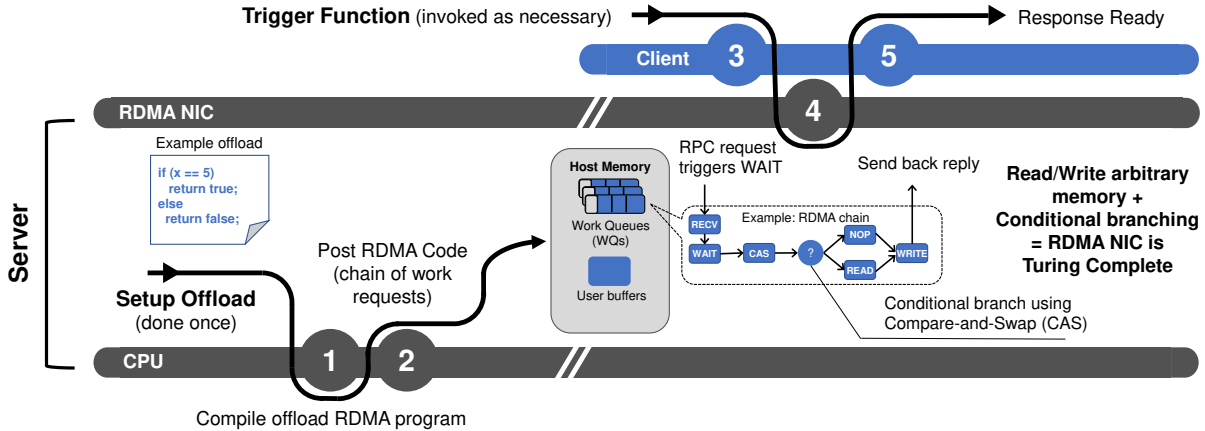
Trigger Function (invoked as necessary)

Response Ready

Client 3

5

RDMA NIC

4

Server

Example offload

if (x == 5)
return true;
else
return false;

Host Memory

Work Queues (WQs)

User buffers

RPC request triggers WAIT

Send back reply

Example: RDMA chain

RECV

WAIT

CAS

?

NOP

READ

WRITE

Read/Write arbitrary memory + Conditional branching = RDMA NIC is Turing Complete

Post RDMA Code (chain of work requests)

Setup Offload (done once)

Conditional branch using Compare-and-Swap (CAS)

CPU

1

2

Compile offload RDMA program